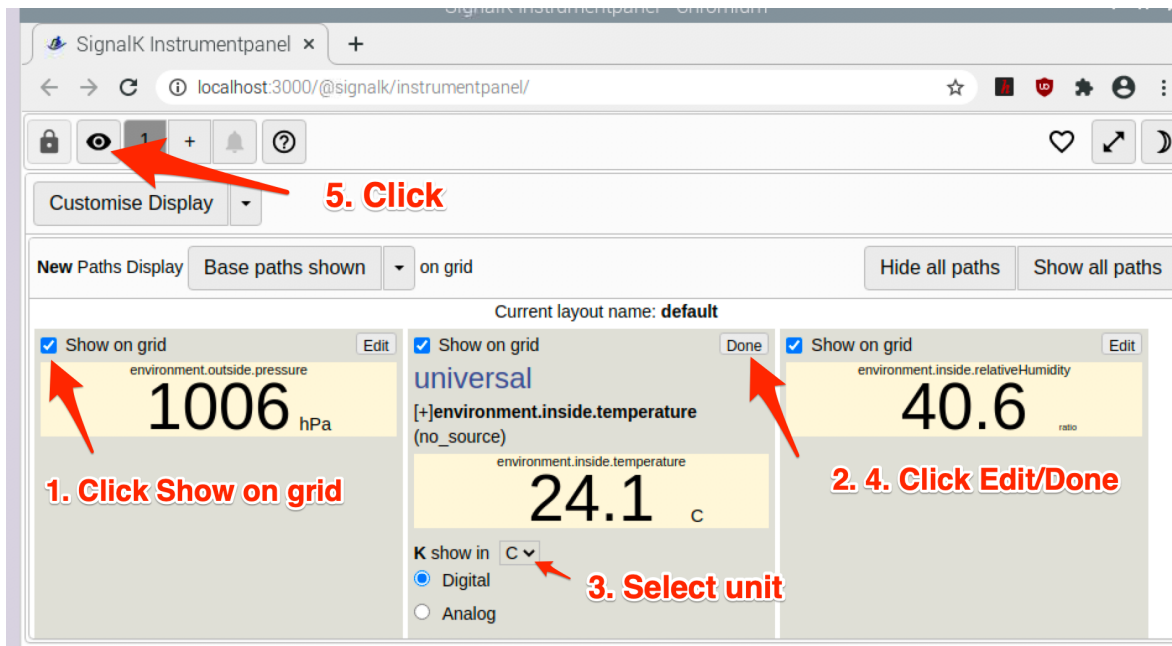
SignalK Instrumentpanel - Chromium

SignalK Instrumentpanel ×  +

localhost:3000/@signalk/instrumentpanel/

1 +

Customise Display

5. Click

New Paths Display  Base paths shown  on grid

Hide all paths  Show all paths

Current layout name: default

Show on grid  Edit
environment.outside.pressure
1006 hPa

1. Click Show on grid

Show on grid  Done
universal
[+]environment.inside.temperature
(no_source)
environment.inside.temperature
24.1 C

K show in C
Digital
Analog

3. Select unit

Show on grid  Edit
environment.inside.relativeHumidity
40.6 ratio

2. 4. Click Edit/Done